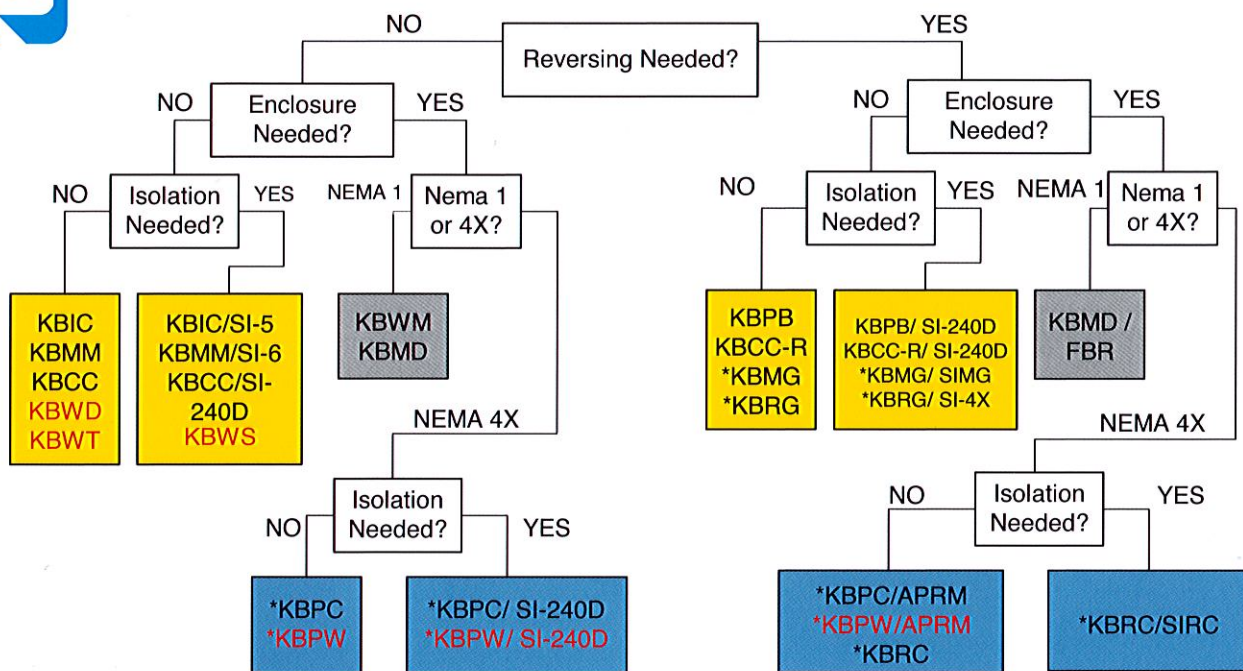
NO Reversing Needed? YES

NO Enclosure Needed? YES

NO Isolation Needed? YES

NEMA 1 Nema 1 or 4X?

KBIC
KBMM
KBCC
KBWD
KBWT

KBIC/SI-5
KBMM/SI-6
KBCC/SI-240D
KBWS

KBWM
KBMD

NEMA 4X

NO Isolation Needed? YES

*KBPC
*KBPW

*KBPC/ SI-240D
*KBPW/ SI-240D

NO Enclosure Needed? YES

NO Isolation Needed? YES

NEMA 1 Nema 1 or 4X?

KBPB
KBCC-R
*KBMG
*KBRG

KBPB/ SI-240D
KBCC-R/ SI-240D
*KBMG/ SIMG
*KBRG/ SI-4X

KBMD / FBR

NEMA 4X

NO Isolation Needed? YES

*KBPC/APRM
*KBPW/APRM
*KBRC

*KBRC/SIRC